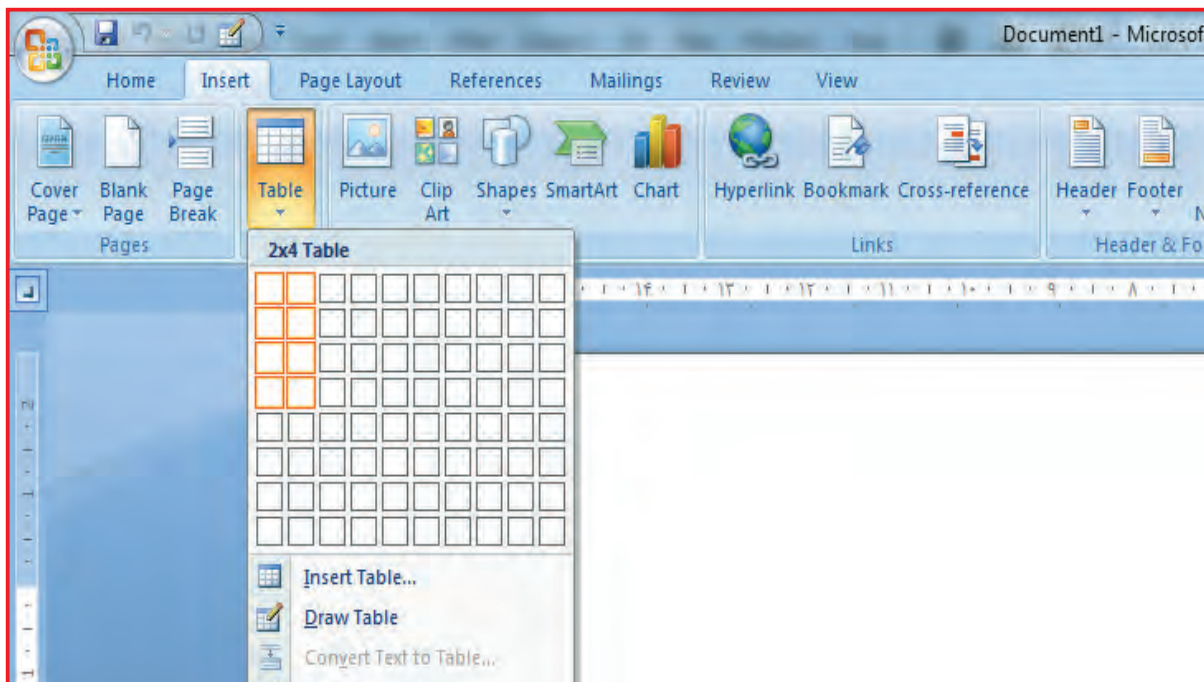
Document1 - Microsof

Home Insert Page Layout References Mailings Review View

Cover Page Blank Page Page Break
Pages

Table

Picture Clip Art Shapes SmartArt Chart

Hyperlink Bookmark Cross-reference
Links

Header Footer
Header & Fo

2x4 Table

Insert Table...
Draw Table
Convert Text to Table...